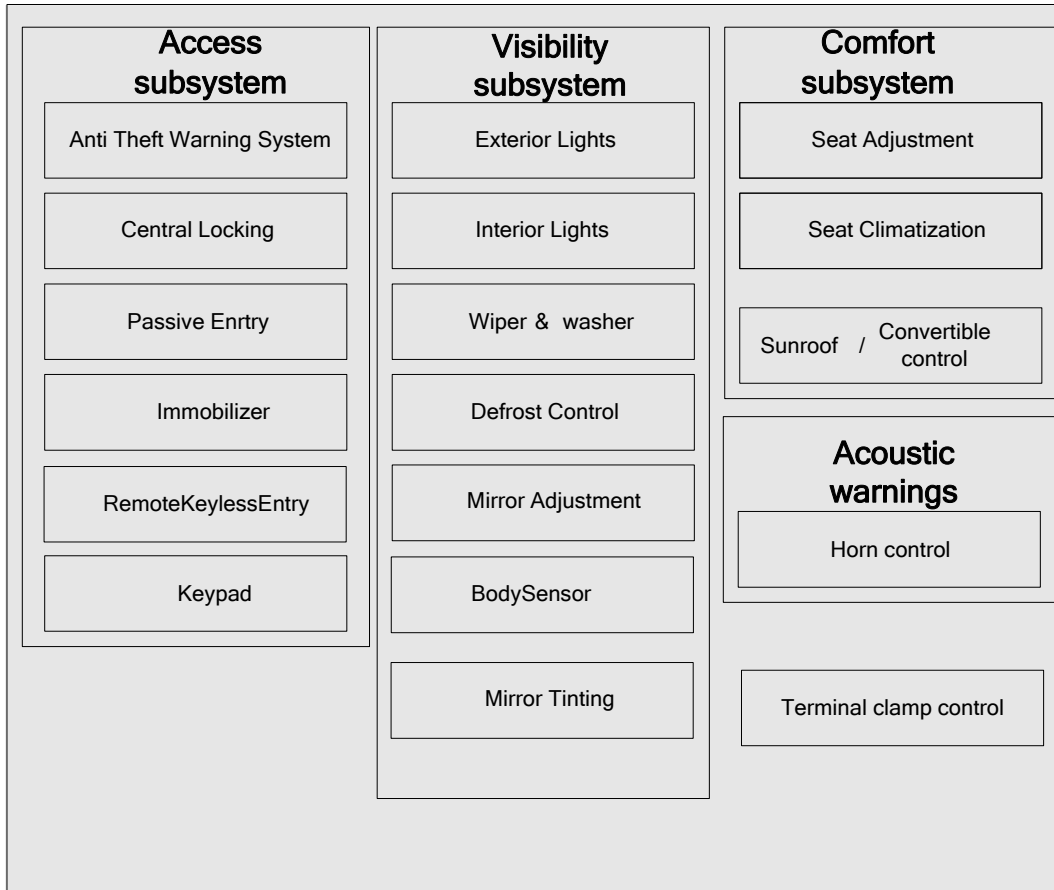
Access subsystem

Anti Theft Warning System

Central Locking

Passive Enrtry

Immobilizer

RemoteKeylessEntry

Keypad

Visibility subsystem

Exterior Lights

Interior Lights

Wiper & washer

Defrost Control

Mirror Adjustment

BodySensor

Mirror Tinting

Comfort subsystem

Seat Adjustment

Seat Climatization

Sunroof / Convertible control

Acoustic warnings

Horn control

Terminal clamp control